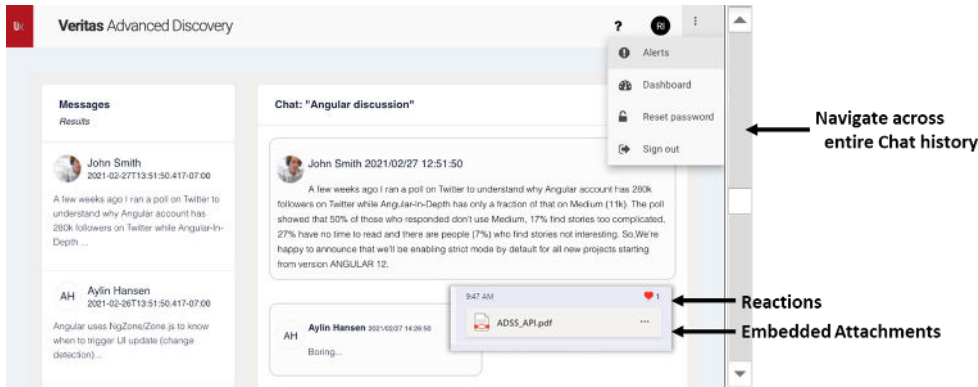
Veritas Advanced Discovery

?

RI

Alerts

Dashboard

Reset password

Sign out

Messages
Results

John Smith
2021-02-27T13:51:50.417-07:00

A few weeks ago I ran a poll on Twitter to understand why Angular account has 280k followers on Twitter while Angular-In-Depth ...

AH Aylin Hansen
2021-02-26T13:51:50.417-07:00

Angular uses NgZone/Zone.js to know when to trigger UI update (change detection)...

Chat: "Angular discussion"

John Smith 2021/02/27 12:51:50

A few weeks ago I ran a poll on Twitter to understand why Angular account has 280k followers on Twitter while Angular-in-Depth has only a fraction of that on Medium (11k). The poll showed that 50% of those who responded don't use Medium, 17% find stories too complicated, 27% have no time to read and there are people (7%) who find stories not interesting. So,We're happy to announce that we'll be enabling strict mode by default for all new projects starting from version ANGULAR 12.

AH Aylin Hansen 2021/02/27 14:26:50
Boring...

9:47 AM
1

ADSS_API.pdf

...

Navigate across entire Chat history

Reactions

Embedded Attachments